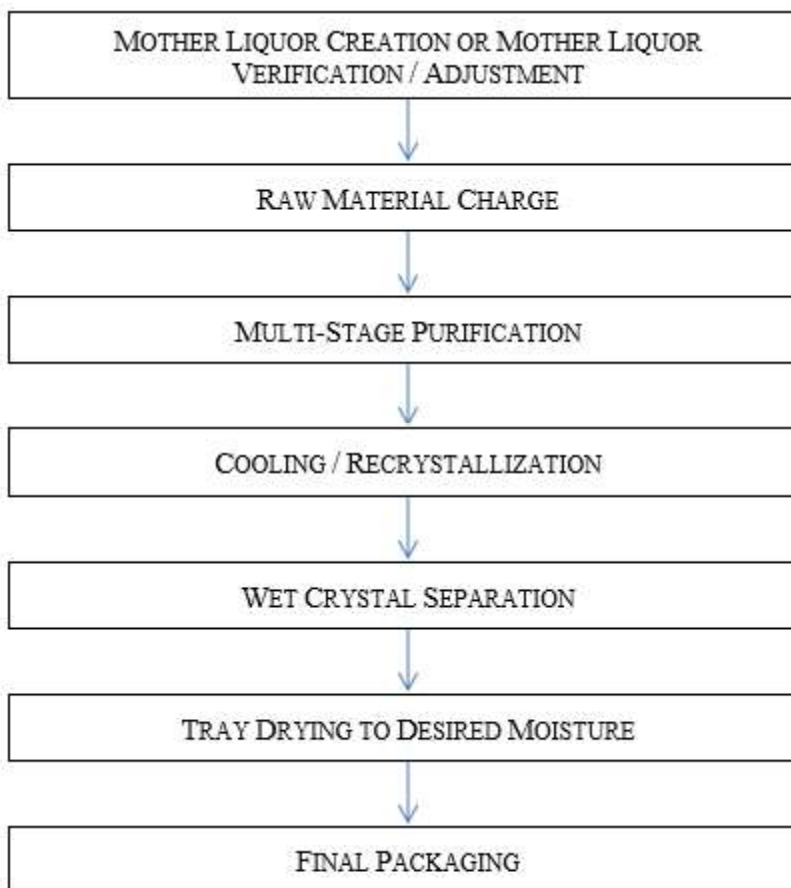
MOTHER LIQUOR CREATION OR MOTHER LIQUOR VERIFICATION / ADJUSTMENT

RAW MATERIAL CHARGE

MULTI-STAGE PURIFICATION

COOLING / RECRYSTALLIZATION

WET CRYSTAL SEPARATION

TRAY DRYING TO DESIRED MOISTURE

FINAL PACKAGING